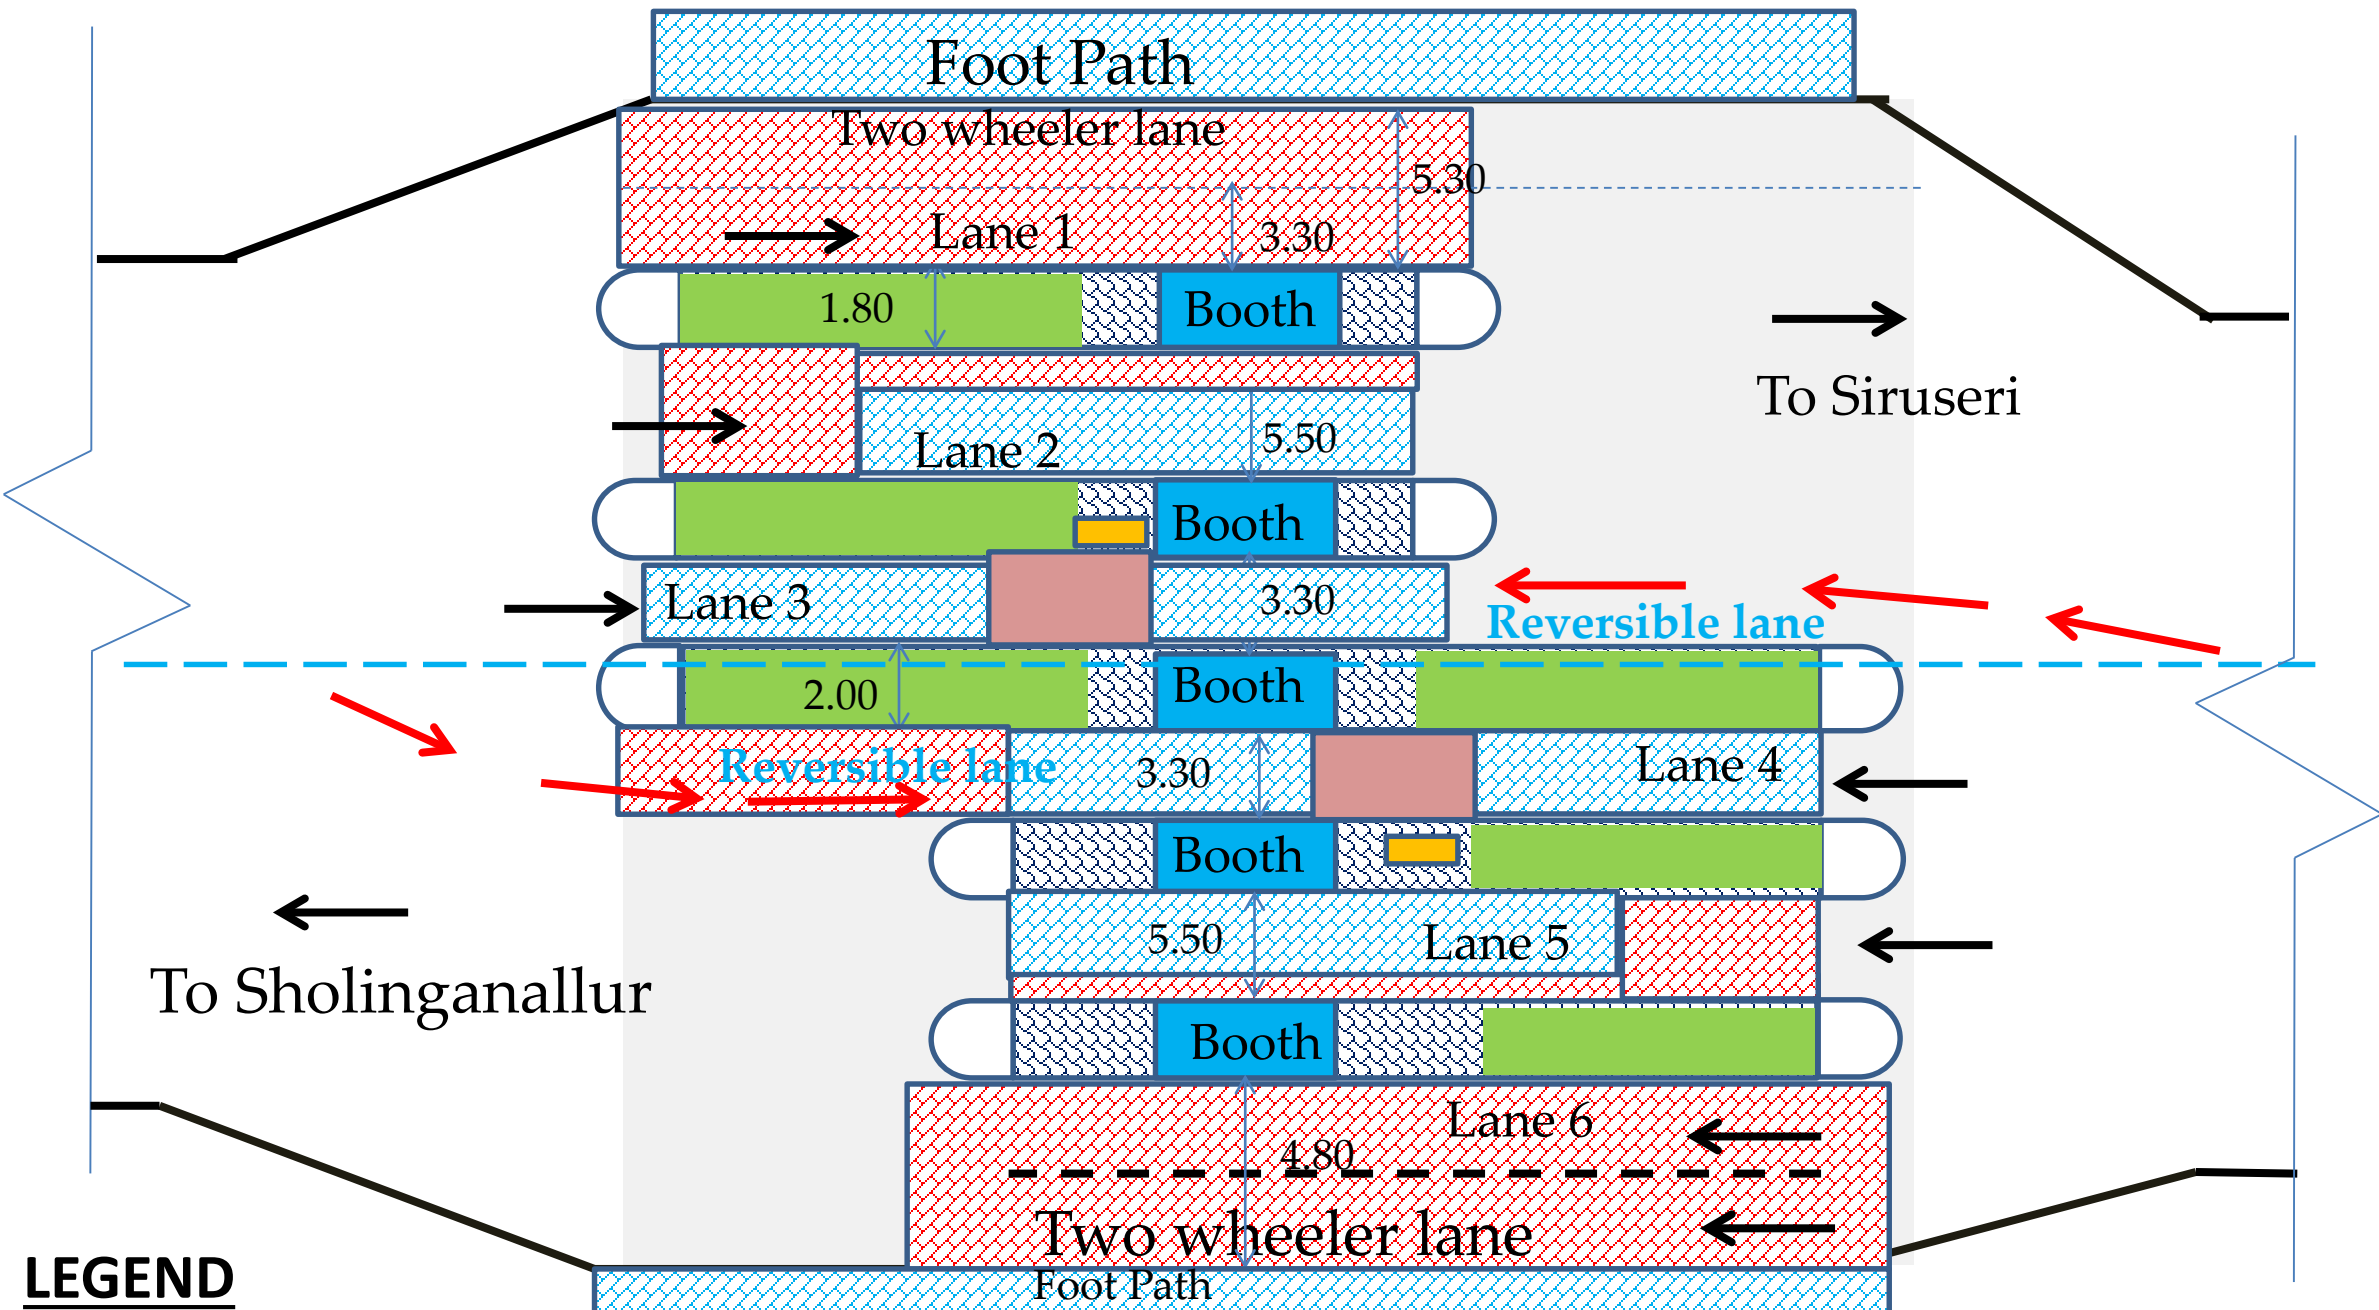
Foot Path

Two wheeler lane

5.30

Lane 1

3.30

1.80

Booth

To Siruseri

Lane 2

5.50

Booth

Lane 3

3.30

Reversible lane

Booth

2.00

Reversible lane

3.30

Lane 4

Booth

To Sholinganallur

5.50

Lane 5

Booth

Lane 6

4.80

Two wheeler lane

LEGEND

Foot Path